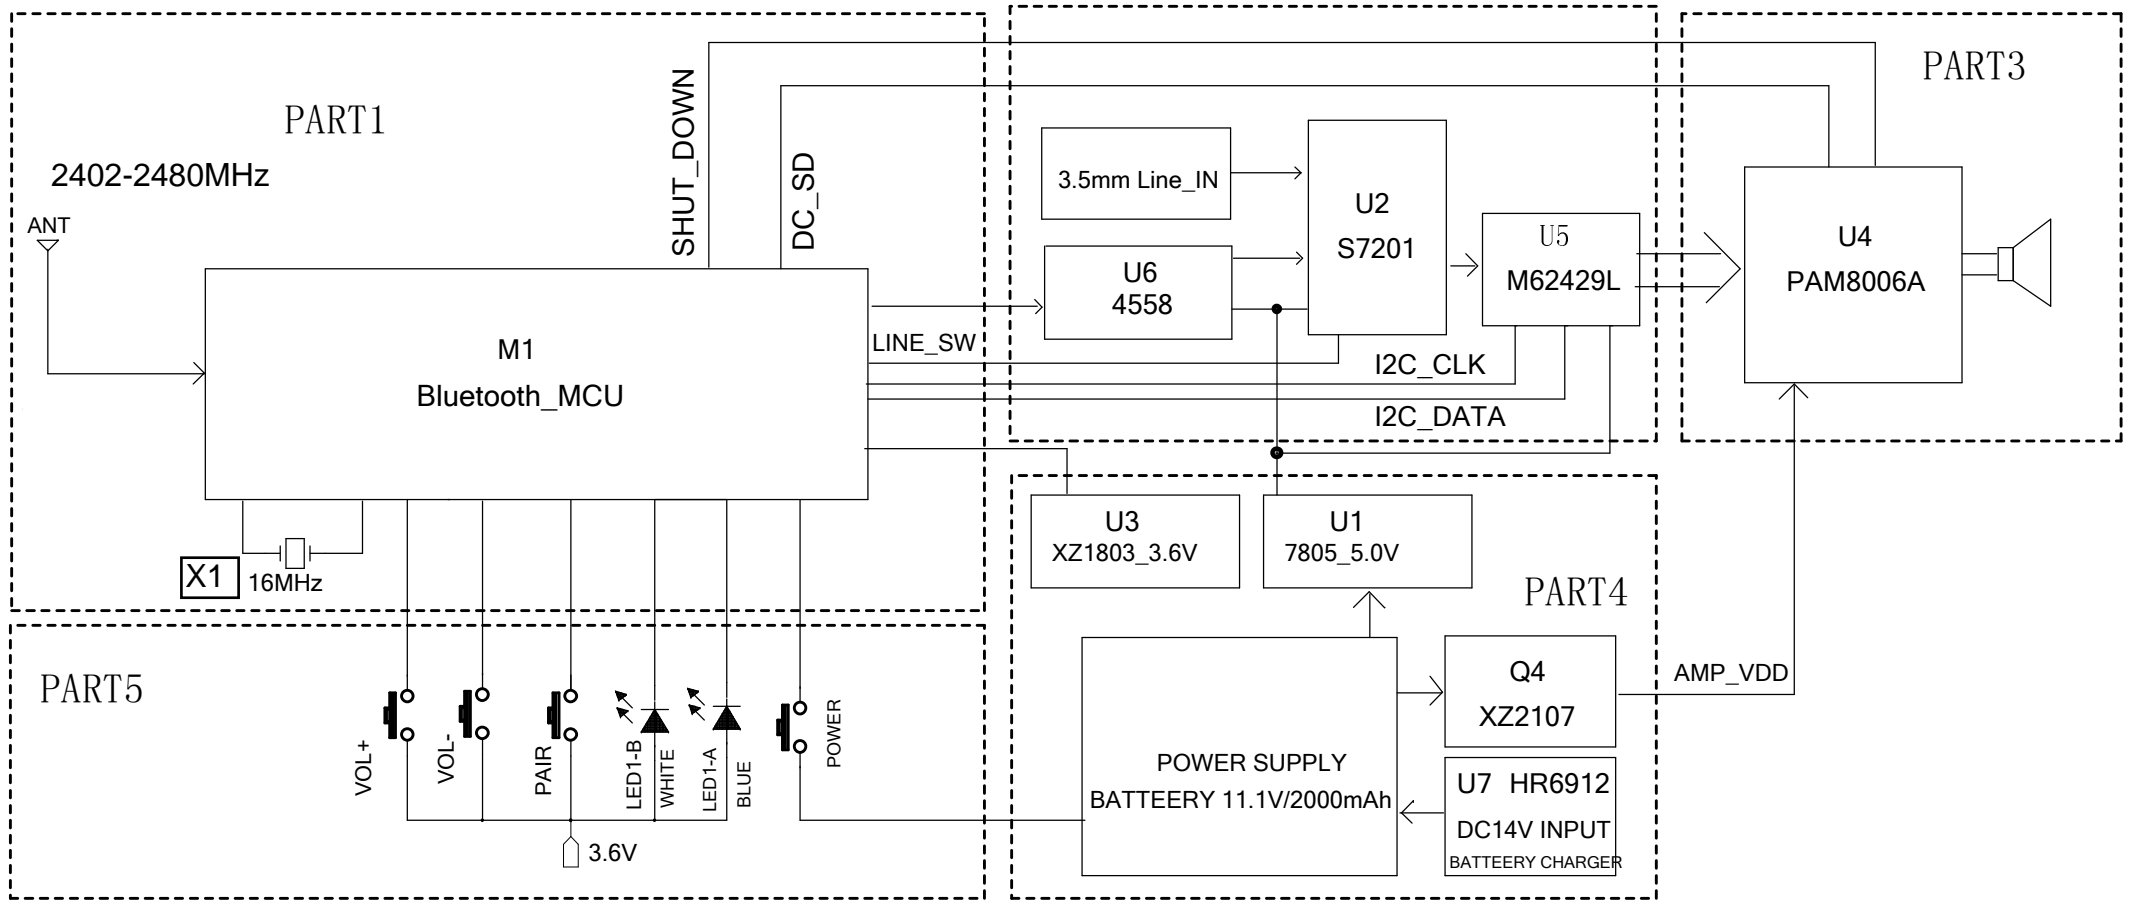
PART1

2402-2480MHz

ANT

SHUT_DOWN

DC_SD

M1
Bluetooth_MCU

LINE_SW

X1
16MHz

3.5mm Line_IN

U6
4558

U2
S7201

U5
M62429L

I2C_CLK

I2C_DATA

PART3

U4
PAM8006A

U3
XZ1803_3.6V

U1
7805_5.0V

PART4

POWER SUPPLY
BATTEERY 11.1V/2000mAh

Q4
XZ2107

AMP_VDD

U7 HR6912
DC14V INPUT
BATTEERY CHARGER

PART5

VOL+

VOL-

PAIR

LED1-B

WHITE

LED1-A

BLUE

POWER

3.6V